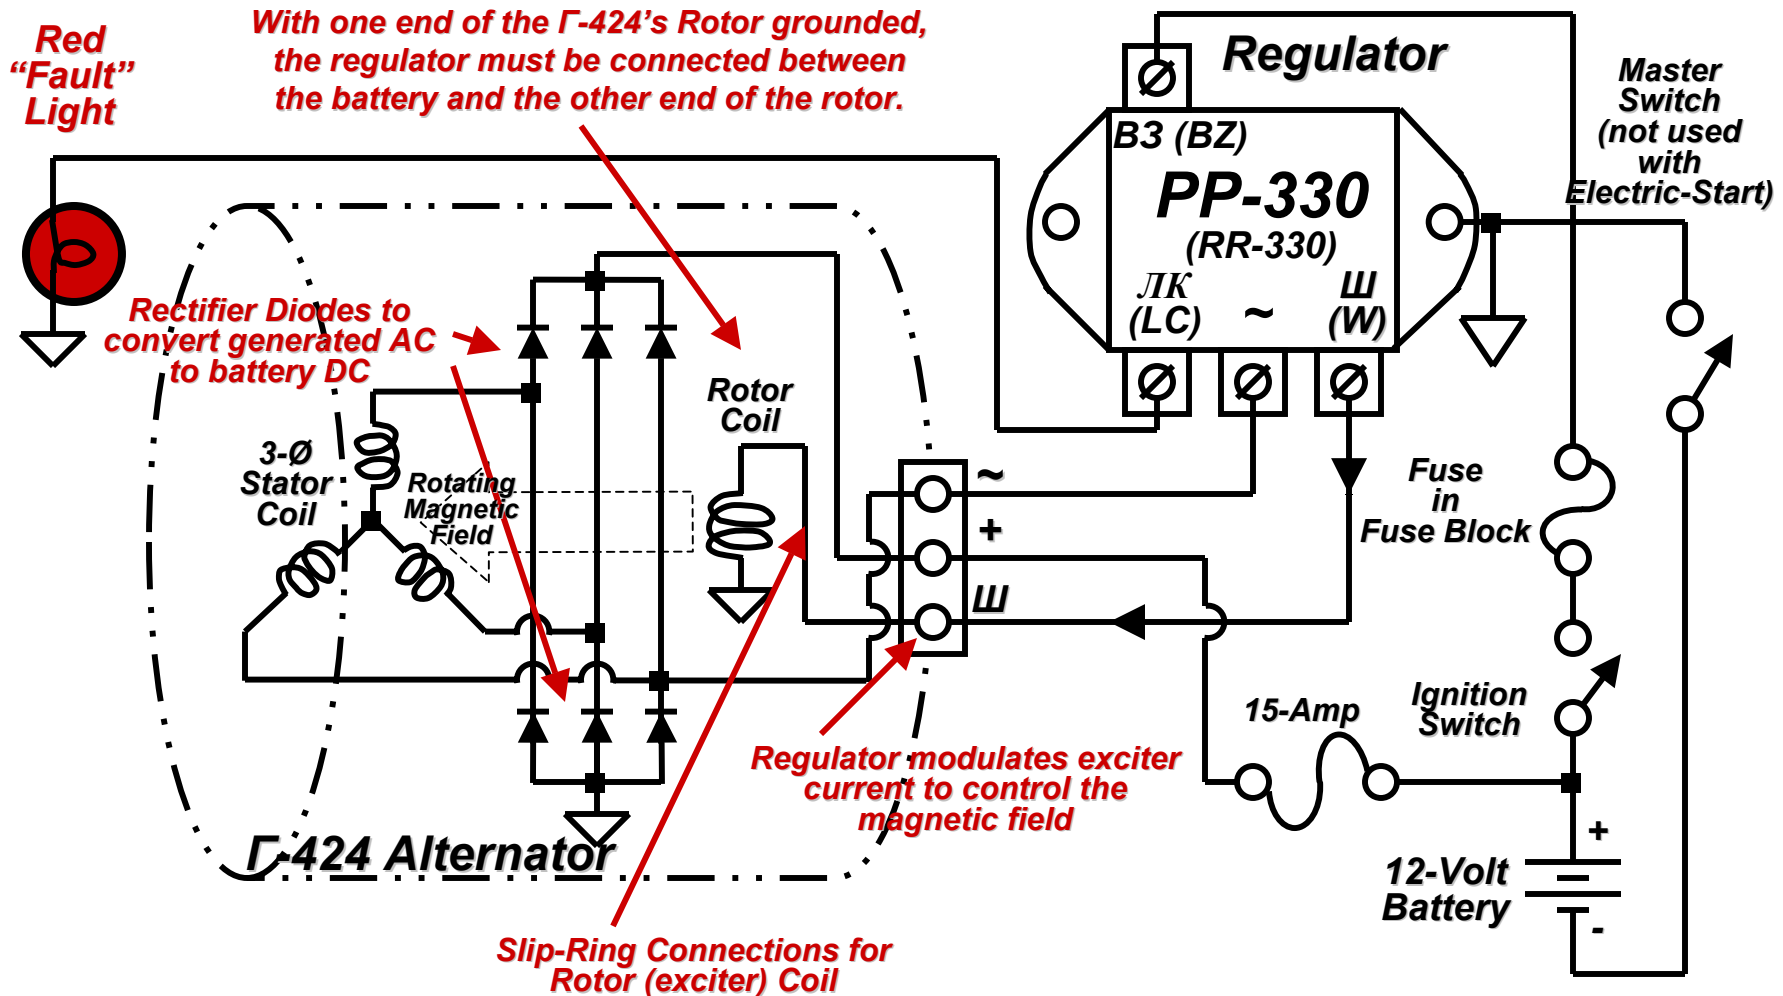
Red "Fault" Light

With one end of the Γ-424's Rotor grounded, the regulator must be connected between the battery and the other end of the rotor.

Regulator

B3 (BZ)

PP-330

(RR-330)

ЛК (LC)

~

Ш (W)

Master Switch (not used with Electric-Start)

Rectifier Diodes to convert generated AC to battery DC

Rotor Coil

3-Ø Stator Coil

Rotating Magnetic Field

~

+

Ш

Fuse in Fuse Block

15-Amp

Ignition Switch

Regulator modulates exciter current to control the magnetic field

Γ-424 Alternator

+

12-Volt Battery

-

Slip-Ring Connections for Rotor (exciter) Coil